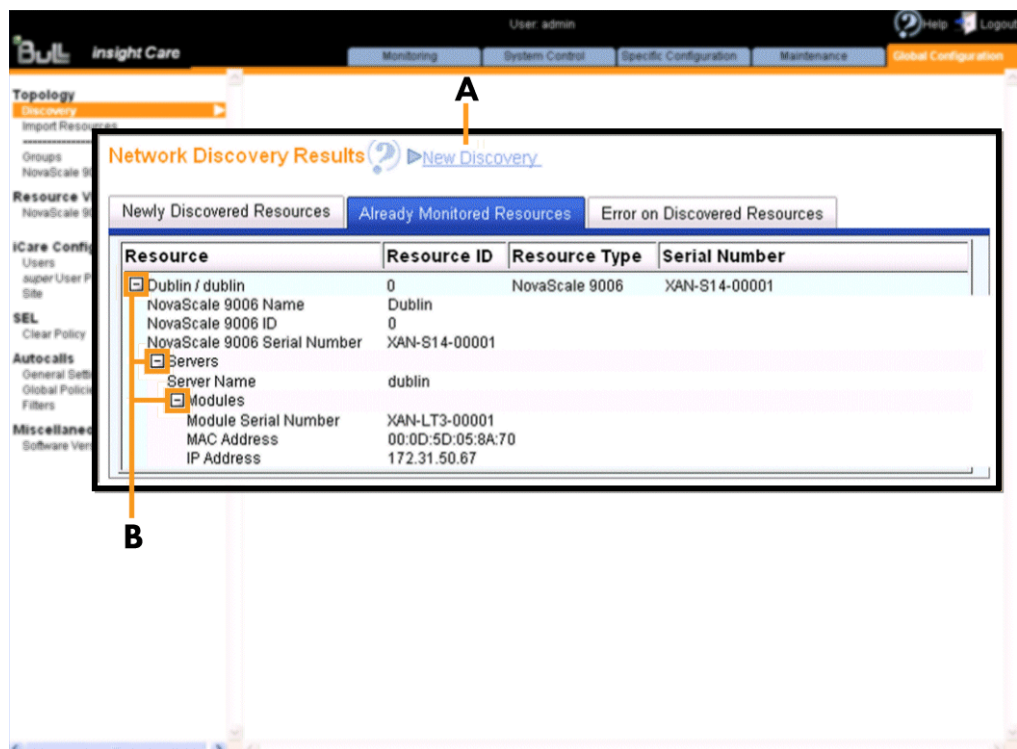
User: admin

Help Logout

Bull insight Care

Monitoring System Control Specific Configuration Maintenance Global Configuration

Topology
Discovery
Import Resources
Groups
NovaScale 9
Resource V
NovaScale 9
iCare Config
Users
super User P
Site
SEL
Clear Policy
Autocalls
General Setti
Global Policie
Filters
Miscellaneo
Software Vers

A

Network Discovery Results New Discovery

Newly Discovered Resources | Already Monitored Resources | Error on Discovered Resources

| Resource | Resource ID | Resource Type | Serial Number |
|---|---|---|---|
| Dublin / dublin | 0 | NovaScale 9006 | XAN-S14-00001 |
| NovaScale 9006 Name | Dublin | | |
| NovaScale 9006 ID | 0 | | |
| NovaScale 9006 Serial Number | XAN-S14-00001 | | |
| Servers | | | |
| Server Name | dublin | | |
| Modules | | | |
| Module Serial Number | XAN-LT3-00001 | | |
| MAC Address | 00:0D:5D:05:8A:70 | | |
| IP Address | 172.31.50.67 | | |

B